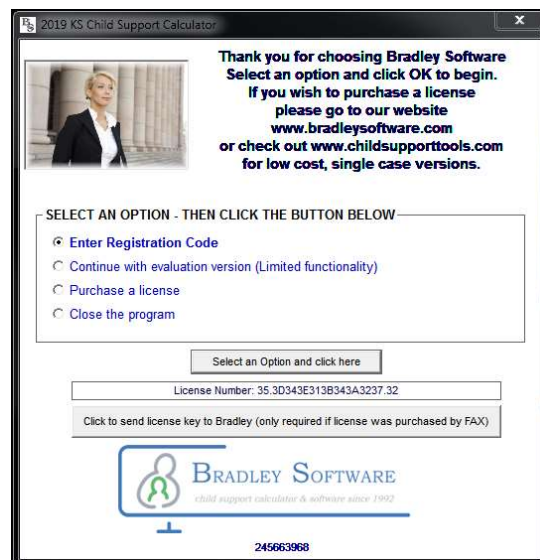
2019 KS Child Support Calculator

x

Thank you for choosing Bradley Software
Select an option and click OK to begin.
If you wish to purchase a license
please go to our website
www.bradleysoftware.com
or check out www.childsupporttools.com
for low cost, single case versions.

SELECT AN OPTION - THEN CLICK THE BUTTON BELOW

Enter Registration Code

Continue with evaluation version (Limited functionality)

Purchase a license

Close the program

Select an Option and click here

License Number: 35.3D343E313B343A3237.32

Click to send license key to Bradley (only required if license was purchased by FAX)

BRADLEY SOFTWARE
child support calculator & software since 1992

245663968